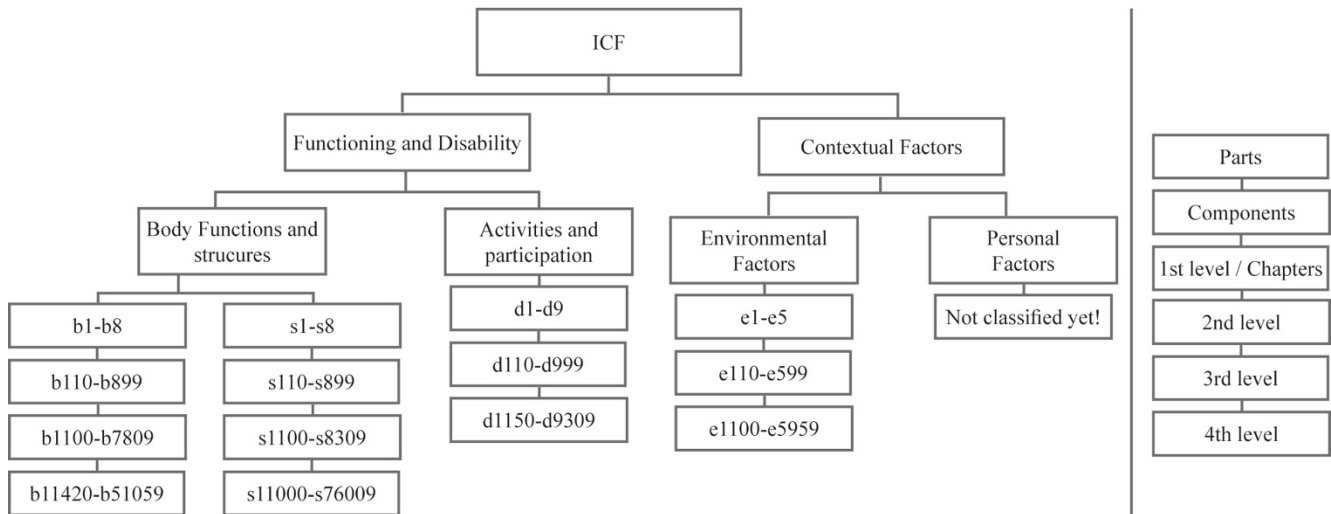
ICF

Functioning and Disability

Contextual Factors

Body Functions and strucures

Activities and participation

Environmental Factors

Personal Factors

b1-b8

b110-b899

b1100-b7809

b11420-b51059

s1-s8

s110-s899

s1100-s8309

s11000-s76009

d1-d9

d110-d999

d1150-d9309

e1-e5

e110-e599

e1100-e5959

Not classified yet!

Parts

Components

1st level / Chapters

2nd level

3rd level

4th level